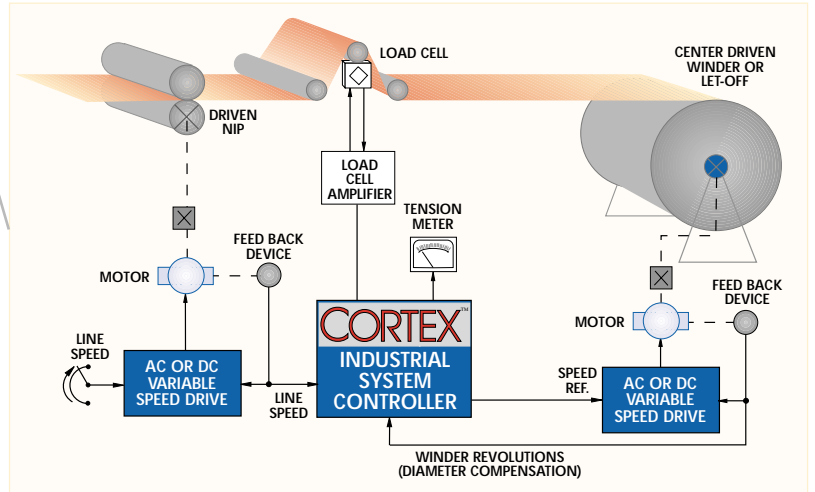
LOAD CELL

CENTER DRIVEN WINDER OR LET-OFF

DRIVEN NIP

LOAD CELL AMPLIFIER

TENSION METER

FEED BACK DEVICE

MOTOR

CORTEX™

INDUSTRIAL SYSTEM CONTROLLER

LINE SPEED

AC OR DC VARIABLE SPEED DRIVE

LINE SPEED

FEED BACK DEVICE

MOTOR

SPEED REF.

AC OR DC VARIABLE SPEED DRIVE

WINDER REVOLUTIONS (DIAMETER COMPENSATION)